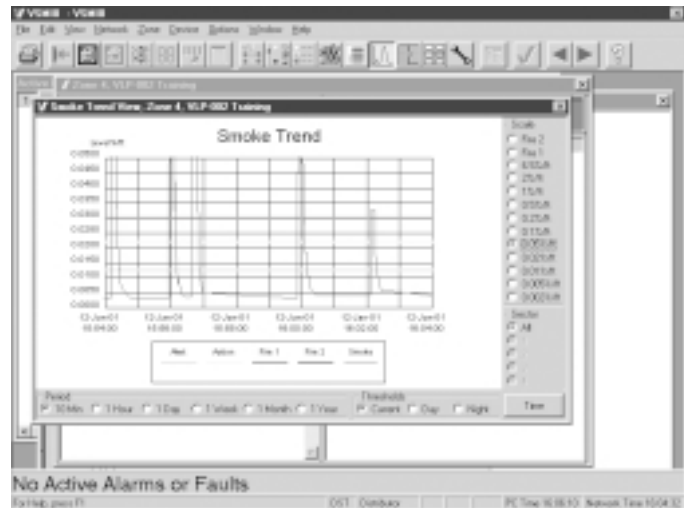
VSM - VSM

File Edit View Network Zone Device Options Window Help

Zone 4, VLP-003 Training

Smoke Trend View, Zone 4, VLP-003 Training

Smoke Trend

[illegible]

0.0500
0.0450
0.0400
0.0350
0.0300
0.0250
0.0200
0.0150
0.0100
0.0050
0.0000

13-Jun-01 15:54:00
13-Jun-01 15:56:00
13-Jun-01 15:58:00
13-Jun-01 16:00:00
13-Jun-01 16:02:00
13-Jun-01 16:04:00

Alert
Action
Fire 1
Fire 2
Smoke

Scale
Fire 2
Fire 1
0.5%/ft
2%/ft
1%/ft
0.5%/ft
0.25%/ft
0.1%/ft
0.05%/ft
0.02%/ft
0.01%/ft
0.005%/ft
0.002%/ft

Sector
All

Period
30 Min
1 Hour
1 Day
1 Week
1 Month
1 Year

Thresholds
Current
Day
Night

Time

No Active Alarms or Faults

For Help, press F1

OST Conducts

PC Time 16:16:10 Network Time 16:04:32